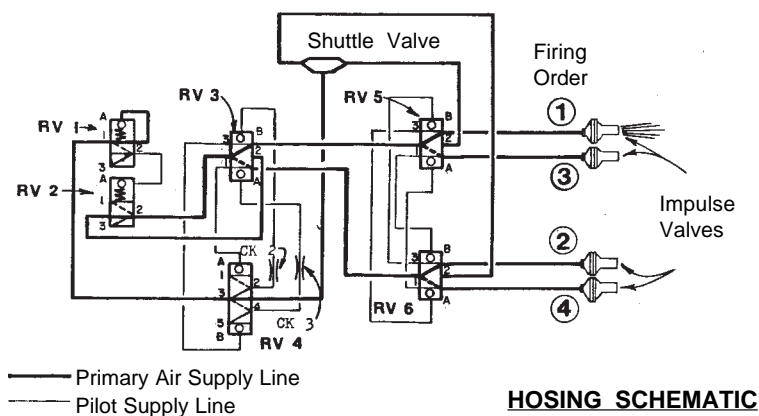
Shuttle Valve

Firing Order

RV 1
A
1
3
2

RV 2
A
1
3
2

RV 3
3
B
2
A

RV 5
3
B
2
A

①
③

Impulse Valves

②
④

CK 2
A
1
3
4
5
B
CK 3
RV 4

RV 6
3
B
2
A

Primary Air Supply Line
Pilot Supply Line

HOSING SCHEMATIC